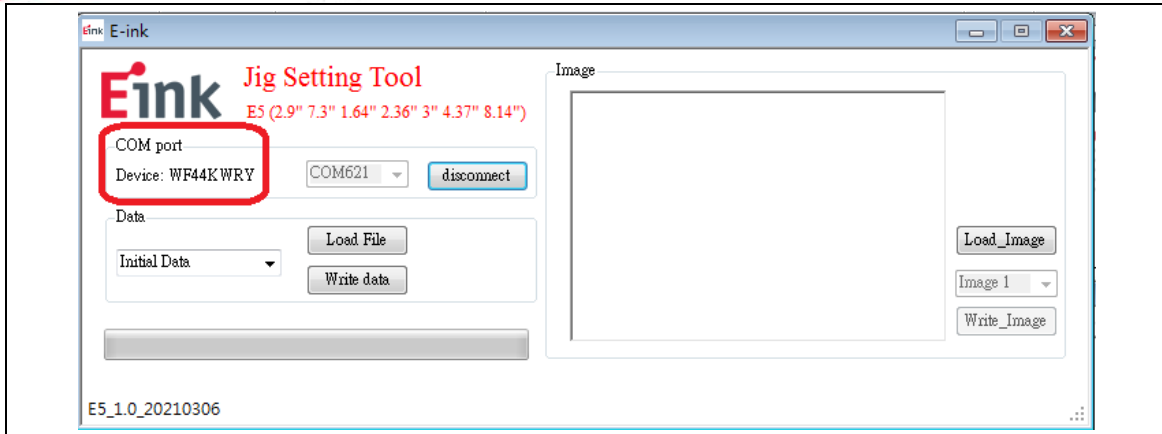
E-ink

Eink

Jig Setting Tool

E5 (2.9" 7.3" 1.64" 2.36" 3" 4.37" 8.14")

COM port

Device: WF44KWRY

COM621

disconnect

Data

Initial Data

Load File

Write data

Image

Load_Image

Image 1

Write_Image

E5_1.0_20210306